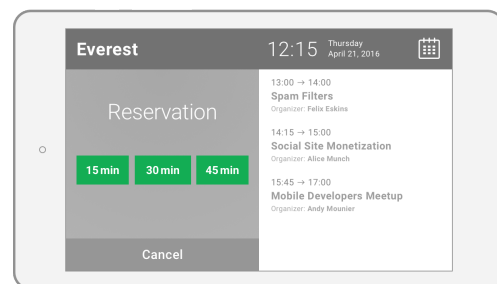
Everest

12:15 Thursday April 21, 2016

Reservation

15 min 30 min 45 min

Cancel

13:00 → 14:00
Spam Filters
Organizer: Felix Eskins

14:15 → 15:00
Social Site Monetization
Organizer: Alice Munch

15:45 → 17:00
Mobile Developers Meetup
Organizer: Andy Mounier